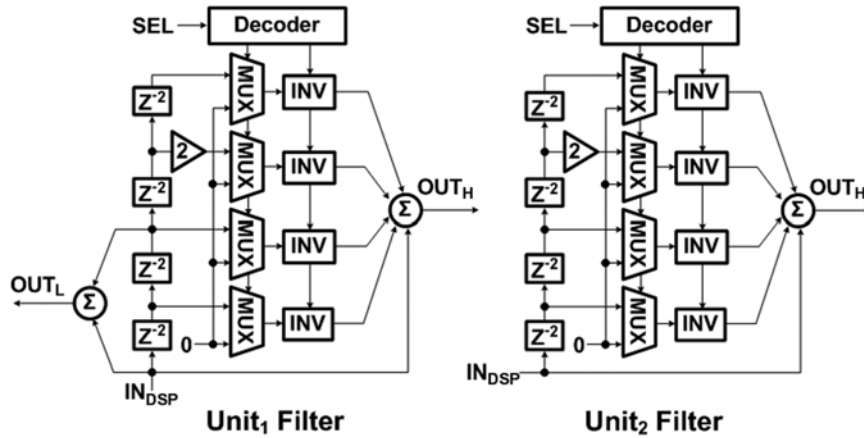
SEL
Decoder
$Z^{-2}$
MUX
INV
2
$Z^{-2}$
MUX
INV
$\Sigma$
$OUT_H$
MUX
INV
$OUT_L$
$\Sigma$
$Z^{-2}$
$Z^{-2}$
0
MUX
INV
$IN_{DSP}$
Unit₁ Filter

SEL
Decoder
$Z^{-2}$
MUX
INV
2
$Z^{-2}$
MUX
INV
$\Sigma$
$OUT_H$
MUX
INV
$Z^{-2}$
$Z^{-2}$
0
MUX
INV
$IN_{DSP}$
Unit₂ Filter